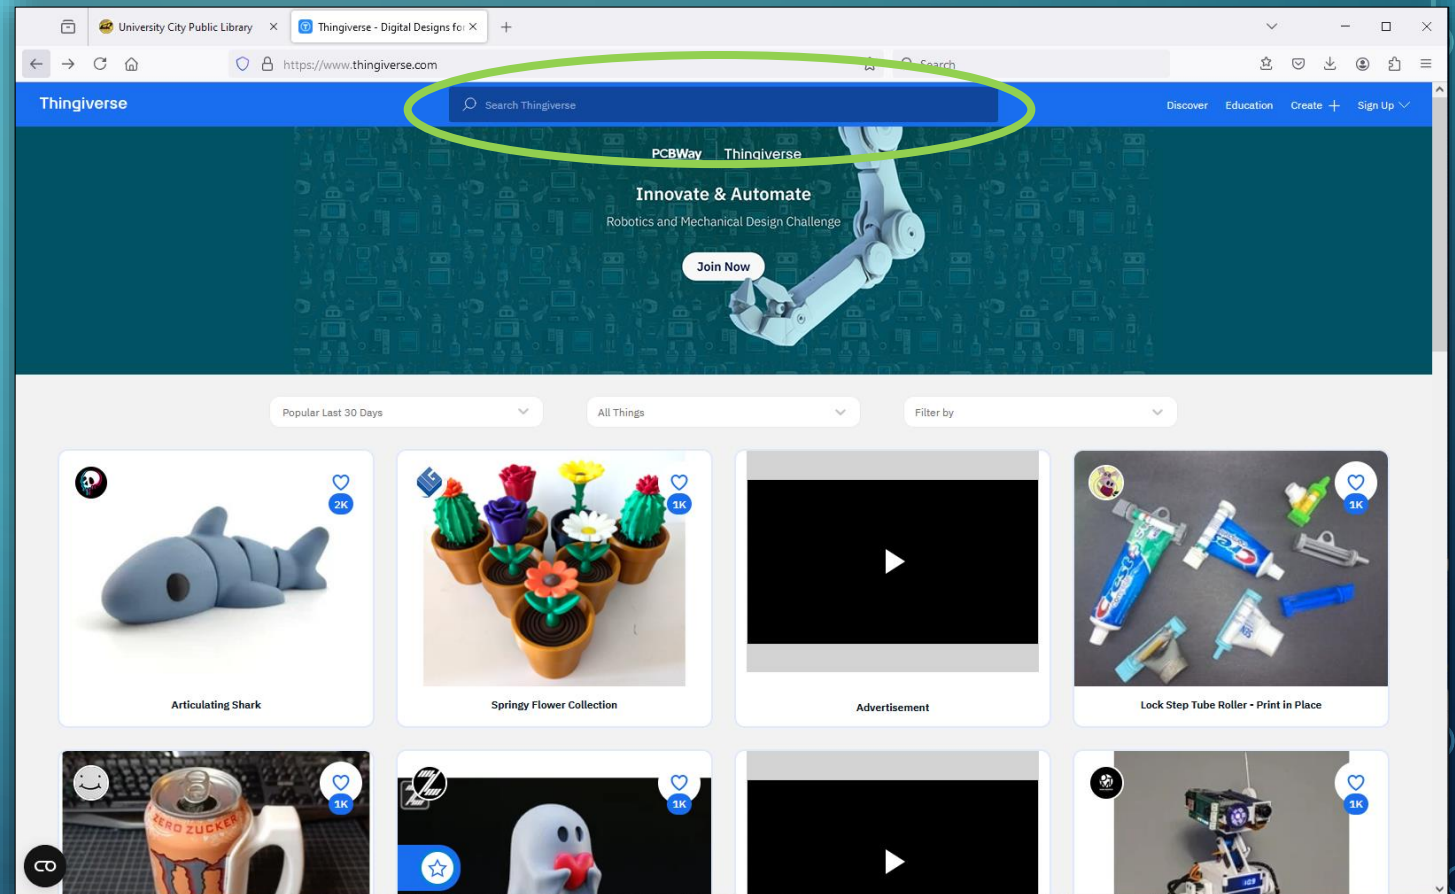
University City Public Library
Thingiverse - Digital Designs for

https://www.thingiverse.com
Search

Thingiverse
Search Thingiverse
Discover Education Create Sign Up

PCBWay Thingiverse
Innovate & Automate
Robotics and Mechanical Design Challenge
Join Now

Popular Last 30 Days
All Things
Filter by

2K
Articulating Shark

1K
Springy Flower Collection

Advertisement

1K
Lock Step Tube Roller - Print in Place

1K
ZERO ZUCKER

1K

1K